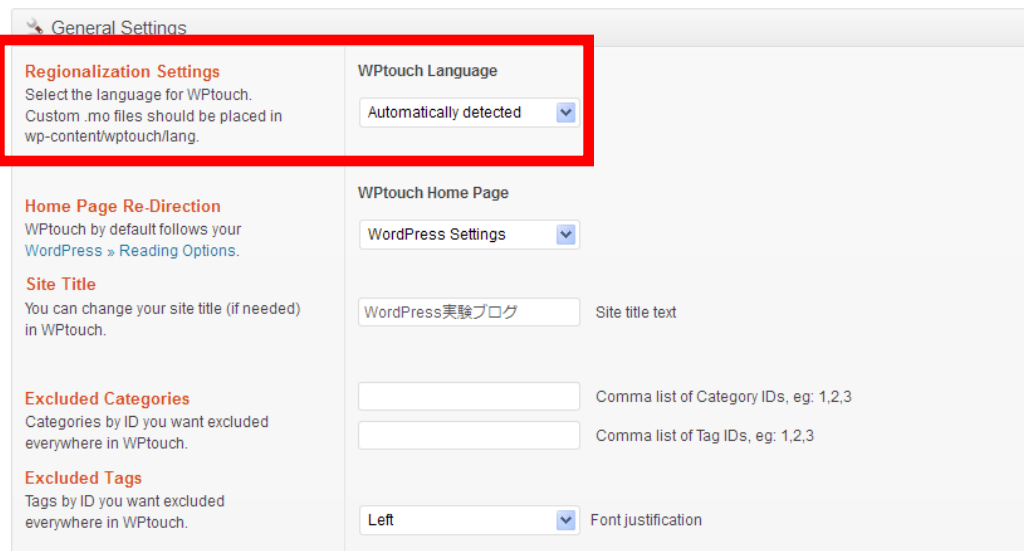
General Settings

Regionalization Settings
Select the language for WPtouch. Custom .mo files should be placed in wp-content/wptouch/lang.

WPtouch Language
Automatically detected

Home Page Re-Direction
WPtouch by default follows your WordPress » Reading Options.

WPtouch Home Page
WordPress Settings

Site Title
You can change your site title (if needed) in WPtouch.

WordPress実験ブログ
Site title text

Excluded Categories
Categories by ID you want excluded everywhere in WPtouch.

Comma list of Category IDs, eg: 1,2,3

Comma list of Tag IDs, eg: 1,2,3

Excluded Tags
Tags by ID you want excluded everywhere in WPtouch.

Left
Font justification